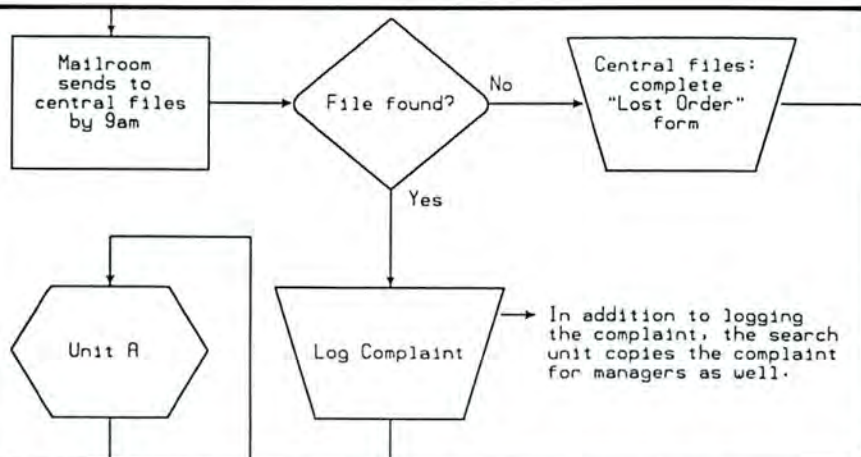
Mailroom sends to central files by 9am

File found?

No

Central files: complete "Lost Order" form

Yes

Unit A

Log Complaint

In addition to logging the complaint, the search unit copies the complaint for managers as well.